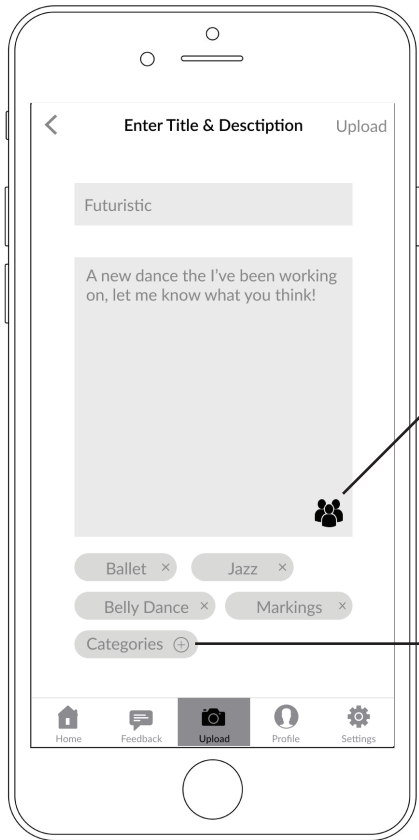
<

Enter Title & Desctiption

Upload

Futuristic

A new dance the I've been working on, let me know what you think!

Ballet ×

Jazz ×

Belly Dance ×

Markings ×

Categories ⊕

Home

Feedback

Upload

Profile

Settings